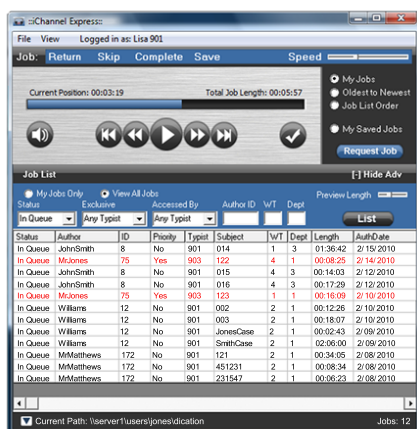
::iChannel Express::

File View Logged in as: Lisa 901

Job: Return Skip Complete Save Speed

Current Position: 00:03:19 Total Job Length: 00:05:57

My Jobs
Oldest to Newest
Job List Order
My Saved Jobs
Request Job

Job List [-] Hide Adv

My Jobs Only View All Jobs Preview Length

Status Exclusive Accessed By Author ID WT Dept
In Queue Any Typist Any Typist List

| Status | Author | ID | Priority | Typist | Subject | WT | Dept | Length | AuthDate |
|---|---|---|---|---|---|---|---|---|---|
| In Queue | JohnSmith | 8 | No | 901 | 014 | 1 | 3 | 01:36:42 | 2/15/2010 |
| In Queue | MrJones | 75 | Yes | 903 | 122 | 4 | 1 | 00:08:25 | 2/14/2010 |
| In Queue | JohnSmith | 8 | No | 901 | 015 | 4 | 3 | 00:14:03 | 2/12/2010 |
| In Queue | JohnSmith | 8 | No | 901 | 015 | 4 | 3 | 00:17:29 | 2/12/2010 |
| In Queue | MrJones | 75 | Yes | 903 | 123 | 1 | 1 | 00:16:09 | 2/10/2010 |
| In Queue | Williams | 12 | No | 901 | 002 | 2 | 1 | 00:12:26 | 2/10/2010 |
| In Queue | Williams | 12 | No | 901 | 003 | 2 | 1 | 00:18:07 | 2/10/2010 |
| In Queue | Williams | 12 | No | 901 | JonesCase | 2 | 1 | 00:02:43 | 2/09/2010 |
| In Queue | Williams | 12 | No | 901 | SmithCase | 2 | 1 | 02:06:00 | 2/09/2010 |
| In Queue | MrMatthews | 172 | No | 901 | 121 | 2 | 1 | 00:34:05 | 2/08/2010 |
| In Queue | MrMatthews | 172 | No | 901 | 451231 | 2 | 1 | 00:08:34 | 2/08/2010 |
| In Queue | MrMatthews | 172 | No | 901 | 231547 | 2 | 1 | 00:06:23 | 2/08/2010 |

Current Path: \\server1\users\jones\dication Jobs: 12